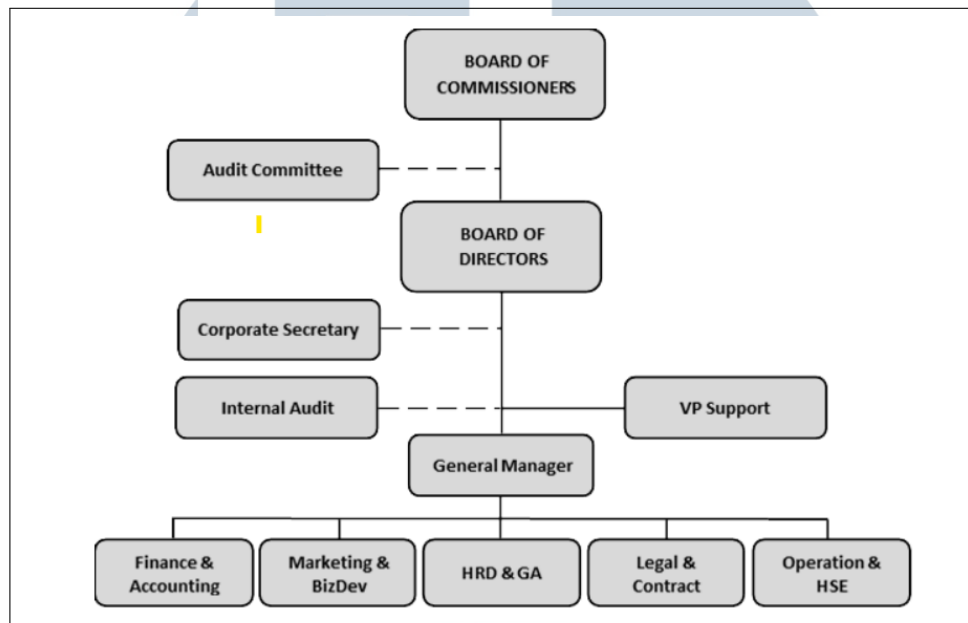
BOARD OF COMMISSIONERS

Audit Committee

BOARD OF DIRECTORS

Corporate Secretary

Internal Audit

VP Support

General Manager

Finance & Accounting

Marketing & BizDev

HRD & GA

Legal & Contract

Operation & HSE